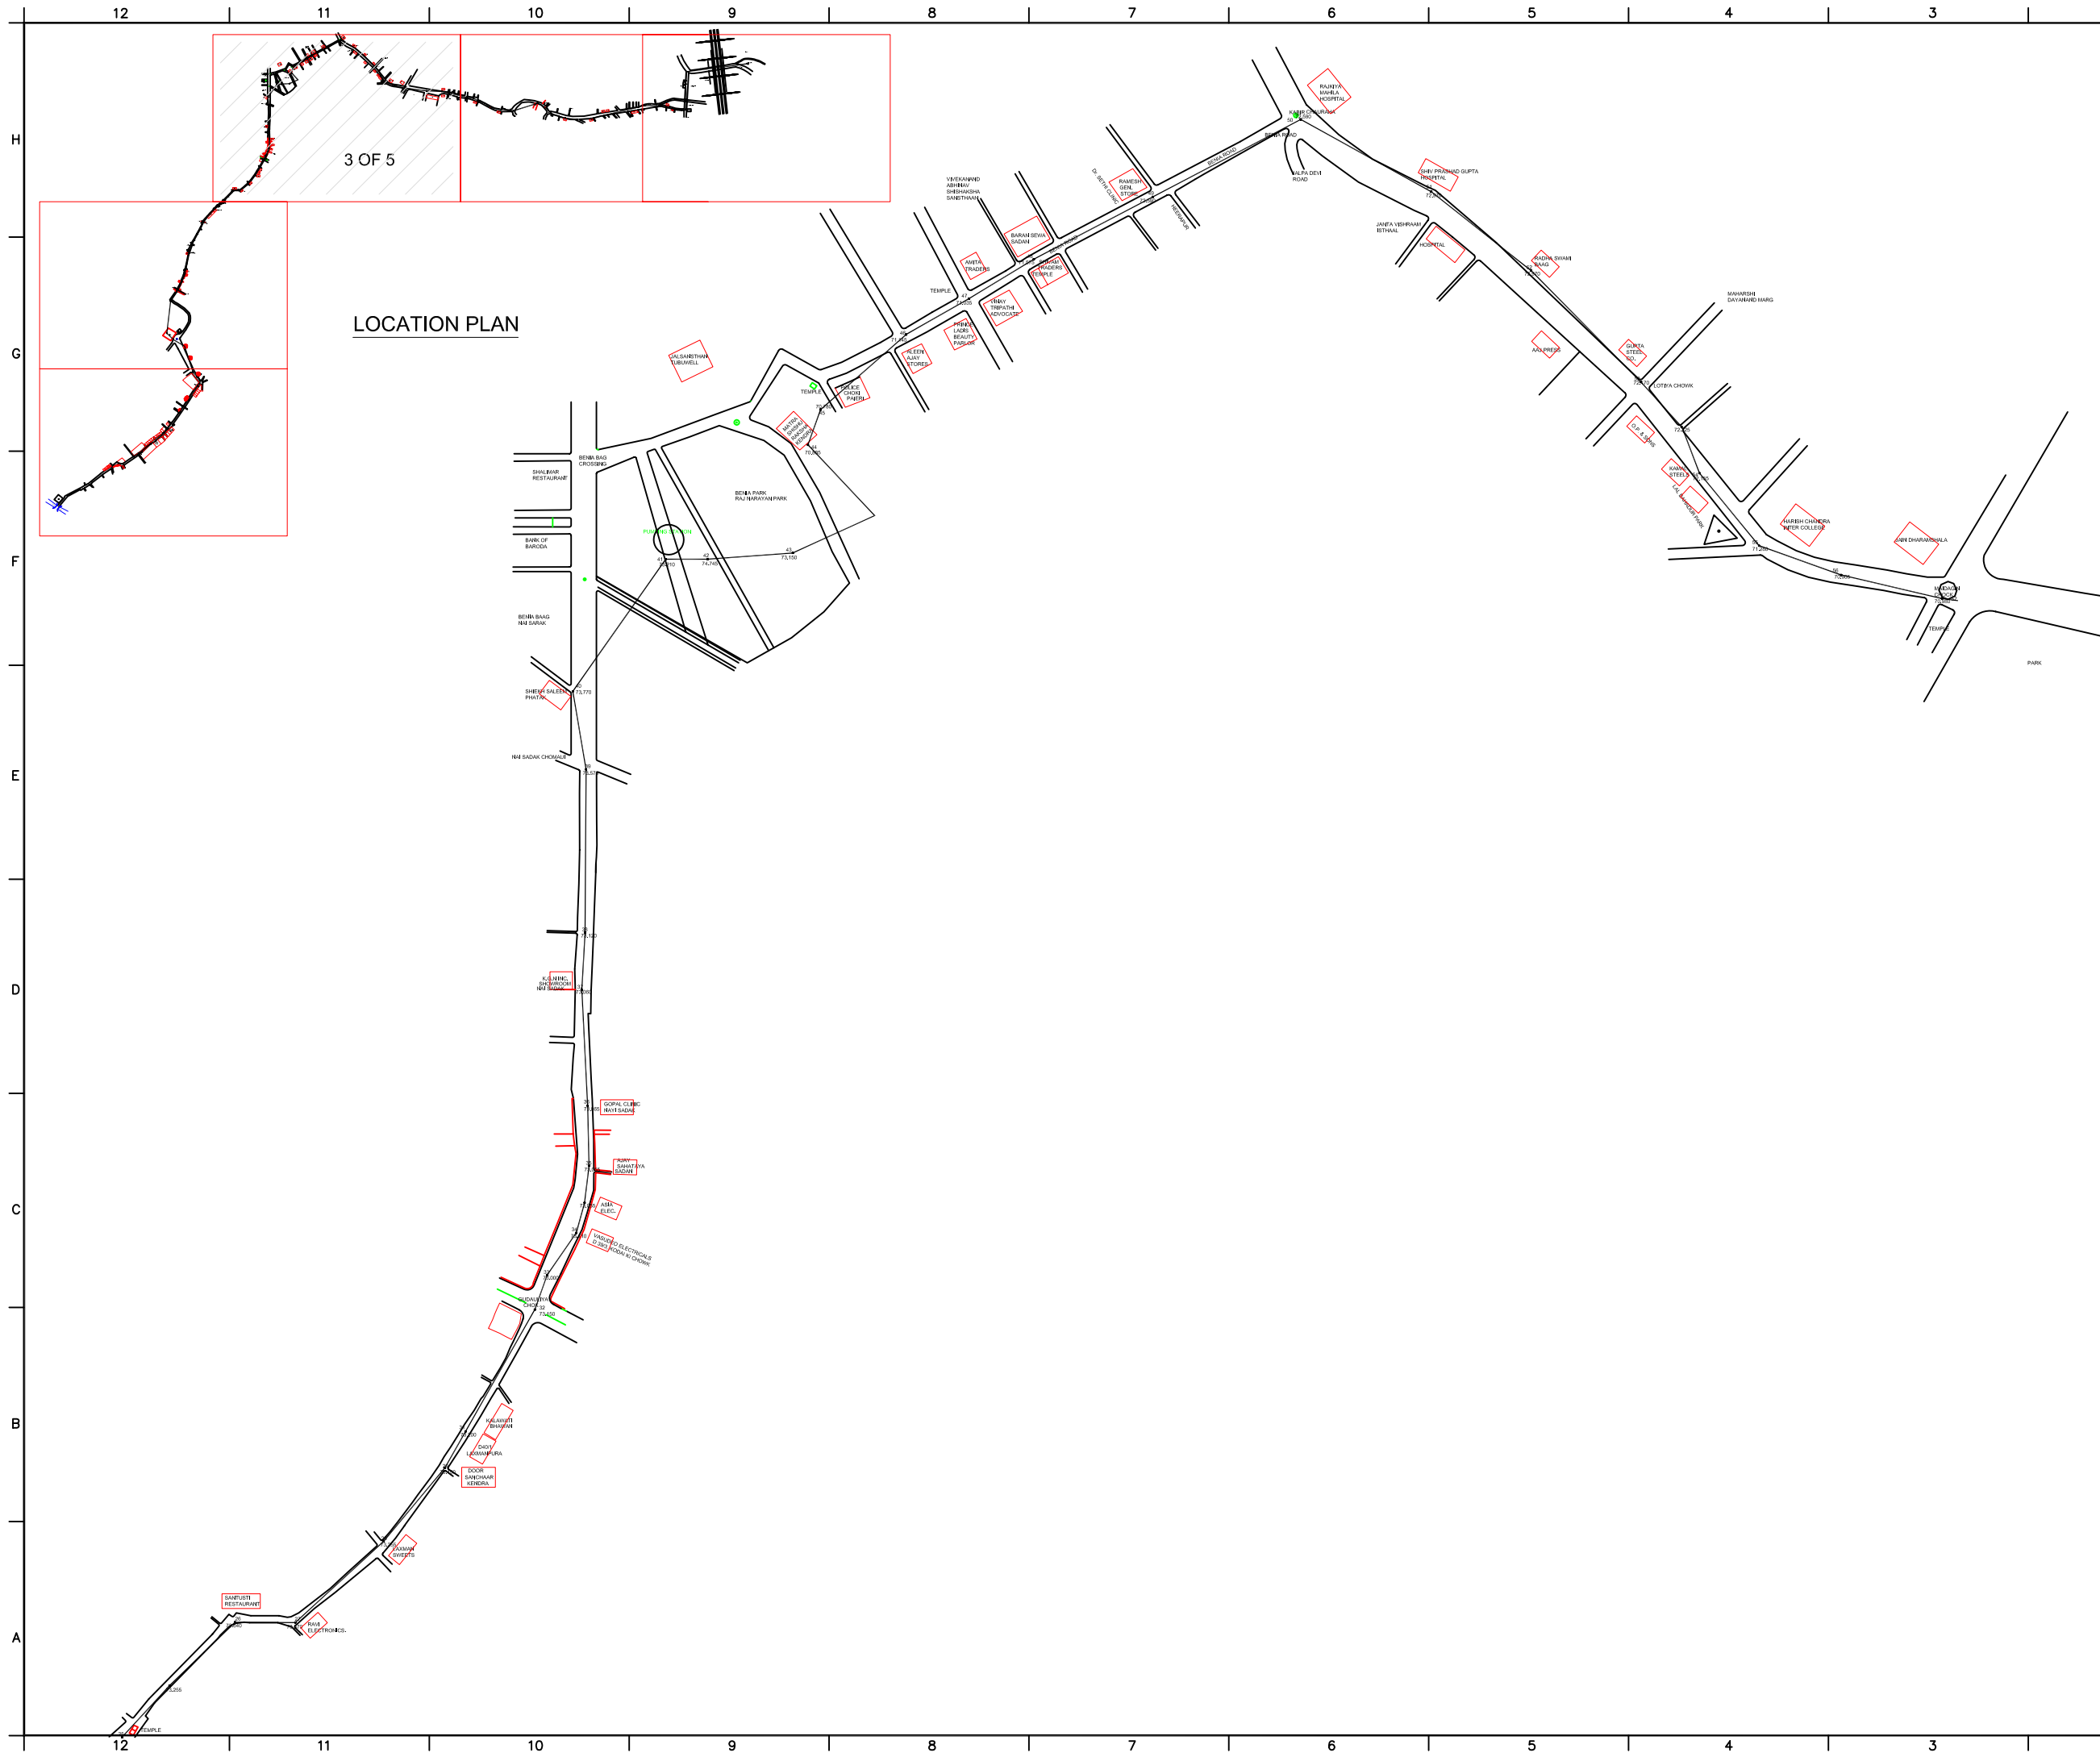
12 11 10 9 8 7 6 5 4 3

H

G

F

E

D

C

B

A

3 OF 5

LOCATION PLAN

RAJKIYA MAHILA HOSPITAL

KATRA CHAURAHA

BENIA ROAD

KALPA DEVI ROAD

SHIV PRASHAD GUPTA HOSPITAL

JANTA VISHRAAM ISTHAAL

HOSPITAL

RADHA SWAMI BAAG

MAHARSHI DAYANAND MARG

AAJ PRESS

GUPTA STEEL CO.

LOTBYA CHOWK

O.P. & SONS

KAMAL STEELS

LAL BAHADUR PARK

HARISH CHANDRA INTER COLLEGE

SAINI DHARAMSHALA

MAIDAGIN CHOWK

TEMPLE

PARK

VIVEKANAND ABHINAV SHISHAKSHA SANSTHAAN

RAMESH GENL. STORE

Dr. SETHI CLINIC

BENIA ROAD

HEYWARD

BARAH SEWA SADAN

AMITA TRADERS

SHYAM TRADERS TEMPLE

TEMPLE

VINAY TRIPATHI ADVOCATE

PRINCE LADIES BEAUTY PARLOUR

ALEEN AJAY STORES

POLICE CHOKI PAHRI

TEMPLE

JALSANSTHAN TUBEWELL

MAYRA SHADI BANDH RESIDENCY

BENIA BAG CROSSING

SHALIMAR RESTAURANT

BENIA PARK RAJ NARAYAN PARK

BANK OF BARODA

BENIA BAAG NAI SARAK

SHEIKH SALEEM PHATAK

NAI SADAK CHOMAHA

K.G.MINC SHOWROOM NAI SADAK

GOPAL CLINIC NAYI SADAK

AJAY SAHATAYA SADAN

ABIR ELEC.

VASUDEO ELECTRICALS RODHI KI CHOWK

GUDAULIYA CHOWK

KALAWATI BHAWAN

DAGH LAXMANPURA

DOOR SANCHAAR KENDRA

LAXMAN SWEETS

SANTUSTI RESTAURANT

RAVI ELECTRONICS

TEMPLE

12 11 10 9 8 7 6 5 4 3